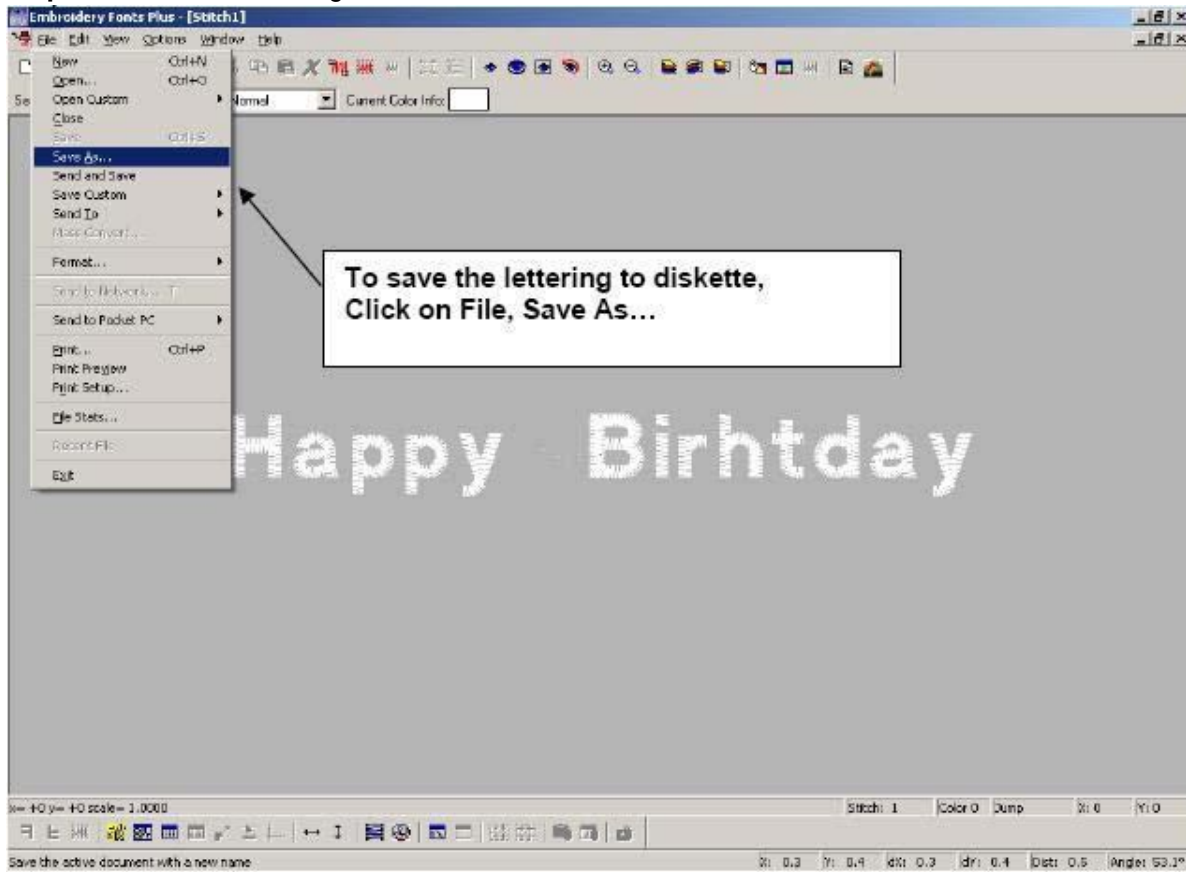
Embroidery Fonts Plus - [Stitch1]

File Edit View Options Window Help

New Ctrl+N
Open... Ctrl+O
Open Custom
Close
Save Ctrl+S
Save As...
Send and Save
Save Custom
Send To
Mass Convert...
Format...
Send to Network... T
Send to Pocket PC
Print... Ctrl+P
Print Preview
Print Setup...
File Stats...
Recent File
Exit

Se

Normal

Current Color Info:

To save the lettering to diskette, Click on File, Save As...

Happy Birhtday

x= +0 y= +0 scale= 1.0000

Stitch: 1 Color 0 Jump X: 0 Y: 0

Save the active document with a new name

X: 0.3 Y: 0.4 dX: 0.3 dY: 0.4 Dist: 0.5 Angle: 53.1°